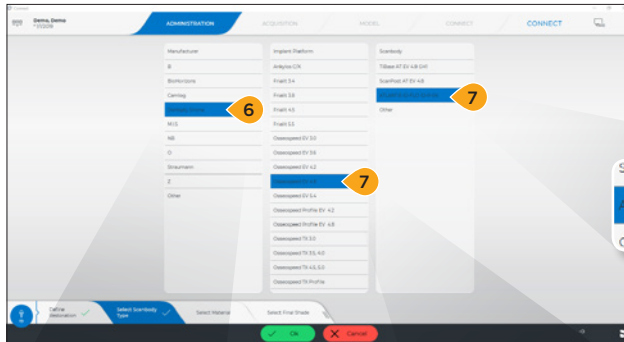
Demo, Demo
ADMINISTRATION
ACQUISITION
MODEL
CONNECT
CONNECT

Manufacturer
B
BioHorizons
Camlog
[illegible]
MIS
NB
O
Straumann
Z
Other

6

Implant Platform
Ankylos C/X
Frialit 3.4
Frialit 3.8
Frialit 4.5
Frialit 5.5
Osseospeed EV 3.0
Osseospeed EV 3.6
Osseospeed EV 4.2
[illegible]
Osseospeed EV 5.4
Osseospeed Profile EV 4.2
Osseospeed Profile EV 4.8
Osseospeed TX 3.0
Osseospeed TX 3.5, 4.0
Osseospeed TX 4.5, 5.0
Osseospeed TX Profile

7

Scanbody
TiBase AT EV 4.8 GH1
ScanPost AT EV 4.8
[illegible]
Other

7

Define Restoration
Select Scanbody Type
Select Material
Select Final Shade

Ok
Cancel